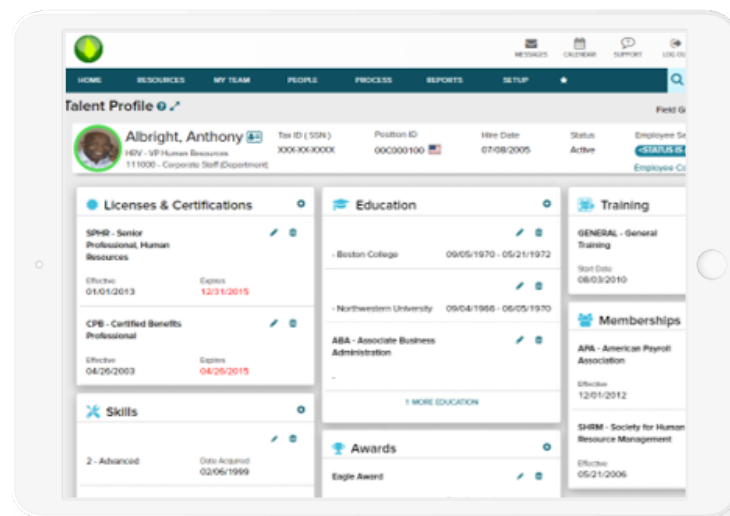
MESSAGES CALENDAR SUPPORT LOG OU

HOME RESOURCES MY TEAM PEOPLE PROCESS REPORTS SETUP

Talent Profile

Field G

Albright, Anthony
HRV - VP Human Resources
111000 - Corporate Staff (Department)

Tax ID ( SSN )
XXX-XX-XXXX

Position ID
00C000100

Hire Date
07/08/2005

Status
Active

Employee Se
<STATUS IS

Employee Co

Licenses & Certifications

SPHR - Senior Professional, Human Resources

Effective
01/01/2013

Expires
12/31/2015

CPB - Certified Benefits Professional

Effective
04/26/2003

Expires
04/26/2015

Skills

2 - Advanced

Date Acquired
02/06/1999

Education

- Boston College 09/05/1970 - 05/21/1972

- Northwestern University 09/04/1966 - 06/05/1970

ABA - Associate Business Administration

-

1 MORE EDUCATION

Awards

Eagle Award

Training

GENERAL - General Training

Start Date
08/03/2010

Memberships

APA - American Payroll Association

Effective
12/01/2012

SHRM - Society for Human Resource Management

Effective
05/21/2006